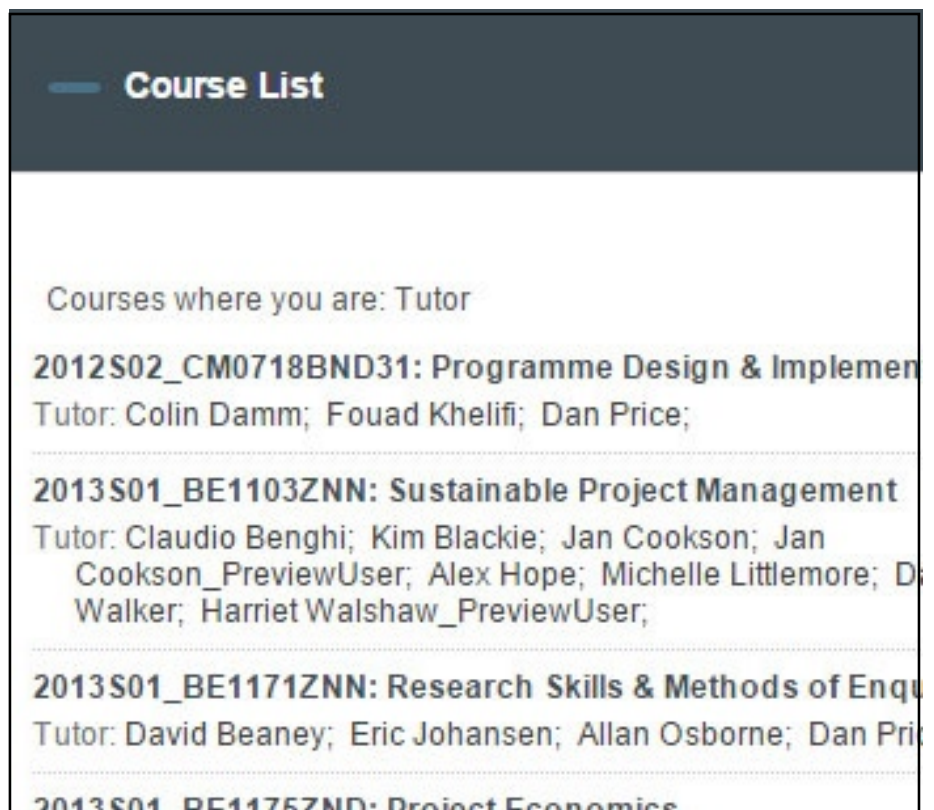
Course List

Courses where you are: Tutor

2012S02_CM0718BND31: Programme Design & Implemen
Tutor: Colin Damm; Fouad Khelifi; Dan Price;

2013S01_BE1103ZNN: Sustainable Project Management
Tutor: Claudio Benghi; Kim Blackie; Jan Cookson; Jan Cookson_PreviewUser; Alex Hope; Michelle Littlemore; D Walker; Harriet Walshaw_PreviewUser;

2013S01_BE1171ZNN: Research Skills & Methods of Enqu
Tutor: David Beaney; Eric Johansen; Allan Osborne; Dan Pri

2013S01_BE1175ZND: Project Economics